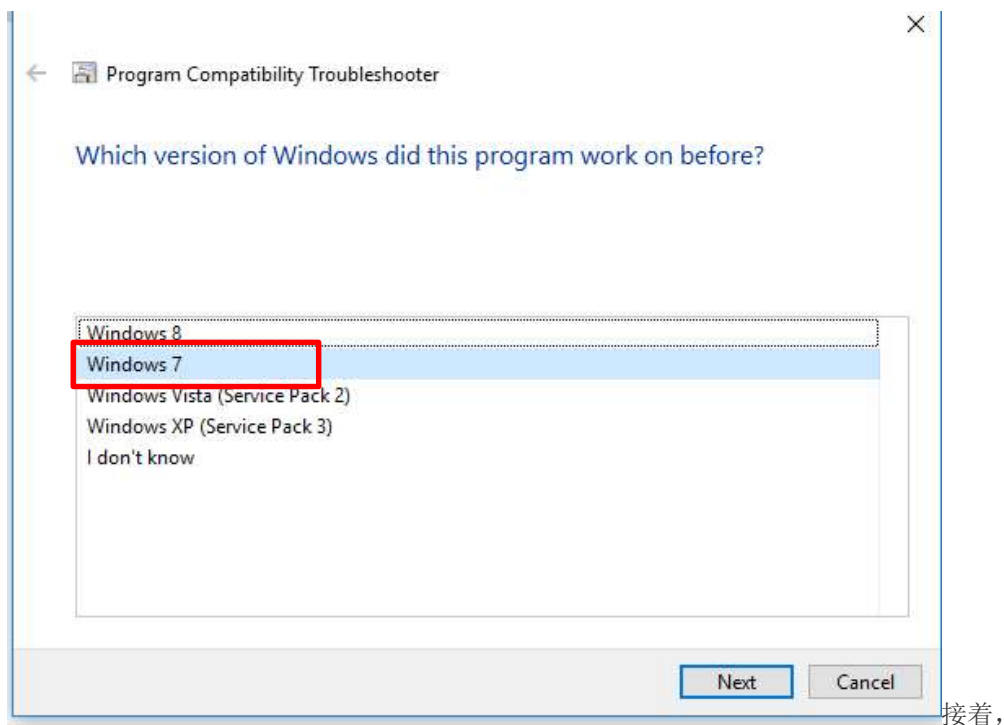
Program Compatibility Troubleshooter

Which version of Windows did this program work on before?

Windows 8
Windows 7
Windows Vista (Service Pack 2)
Windows XP (Service Pack 3)
I don't know

Next
Cancel

接着，